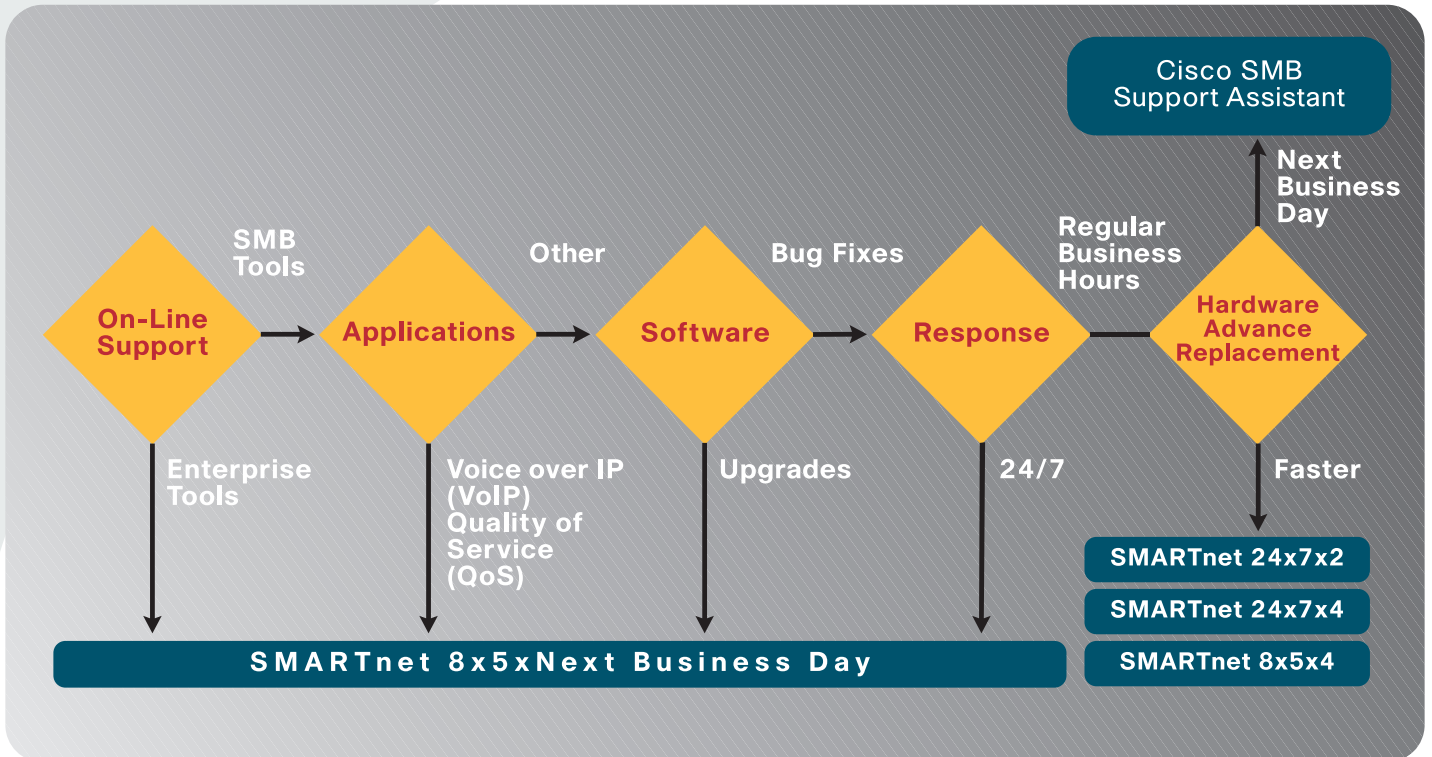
Cisco SMB Support Assistant

Next Business Day

SMB Tools

Other

Bug Fixes

Regular Business Hours

On-Line Support

Applications

Software

Response

Hardware Advance Replacement

Enterprise Tools

Voice over IP (VoIP) Quality of Service (QoS)

Upgrades

24/7

Faster

SMARTnet 24x7x2

SMARTnet 24x7x4

SMARTnet 8x5x4

SMARTnet 8x5xNext Business Day